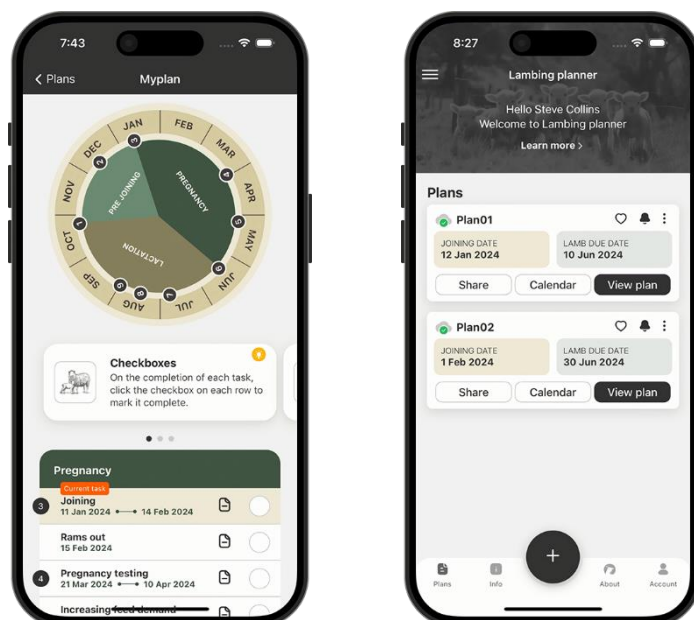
7:43

< Plans Myplan

JAN FEB MAR APR MAY JUN JUL AUG SEP OCT NOV DEC

PRE JOINING PREGNANCY LACTATION

3 4 5 6 7 8 9 1 2

Checkboxes
On the completion of each task, click the checkbox on each row to mark it complete.

Pregnancy

Current task
3 Joining
11 Jan 2024 14 Feb 2024

Rams out
15 Feb 2024

4 Pregnancy testing
21 Mar 2024 10 Apr 2024

Increasing feed demand

8:27

Lambing planner

Hello Steve Collins
Welcome to Lambing planner
Learn more >

Plans

Plan01
JOINING DATE
12 Jan 2024
LAMB DUE DATE
10 Jun 2024
Share Calendar View plan

Plan02
JOINING DATE
1 Feb 2024
LAMB DUE DATE
30 Jun 2024
Share Calendar View plan

+

Plans Info About Account